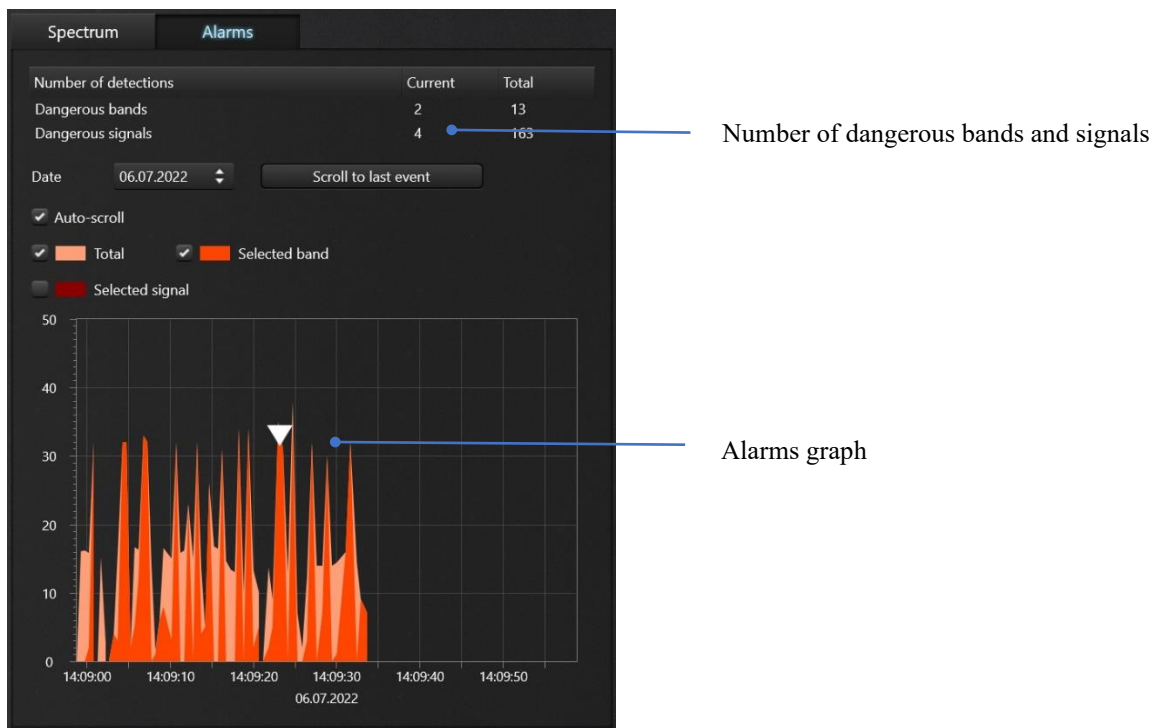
Spectrum | Alarms

| Number of detections | Current | Total |
|---|---|---|
| Dangerous bands | 2 | 13 |
| Dangerous signals | 4 | 163 |

Number of dangerous bands and signals

Date 06.07.2022

Scroll to last event

Auto-scroll

Total

Selected band

Selected signal

50
40
30
20
10
0

14:09:00 14:09:10 14:09:20 14:09:30 14:09:40 14:09:50
06.07.2022

Alarms graph